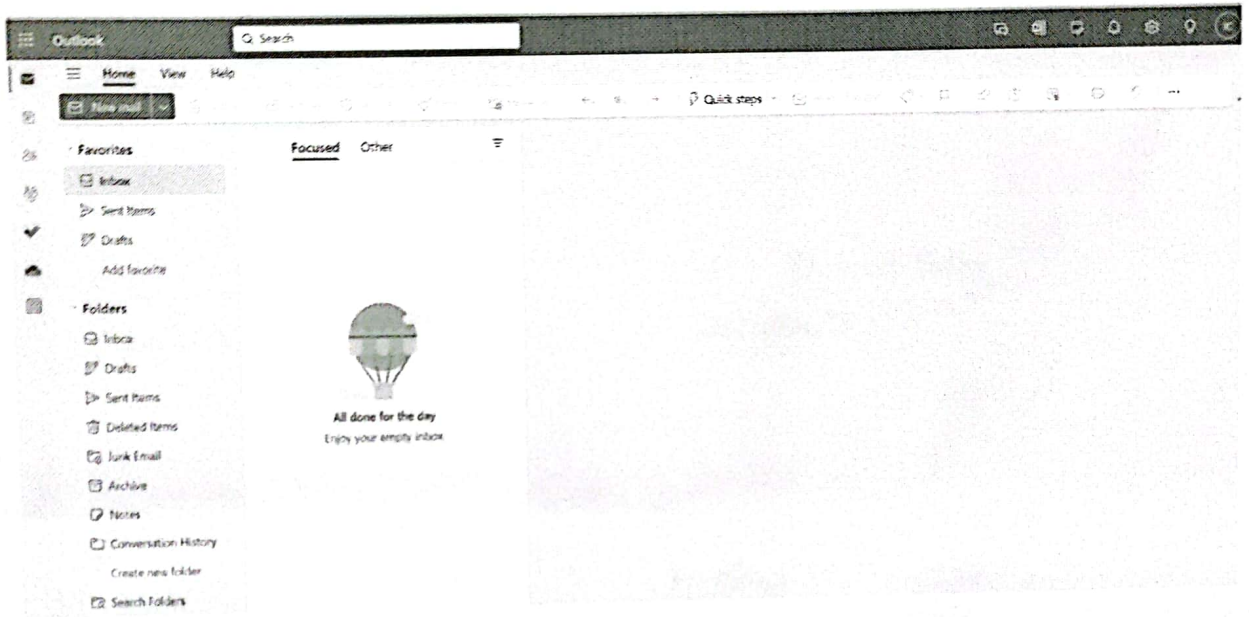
Outlook

Search

Home View Help

New mail

Quick steps

...

Favorites

Inbox

Sent Items

Drafts

Add favorite

Folders

Inbox

Drafts

Sent Items

Deleted Items

Junk Email

Archive

Notes

Conversation History

Create new folder

Search Folders

Focused Other

All done for the day

Enjoy your empty inbox